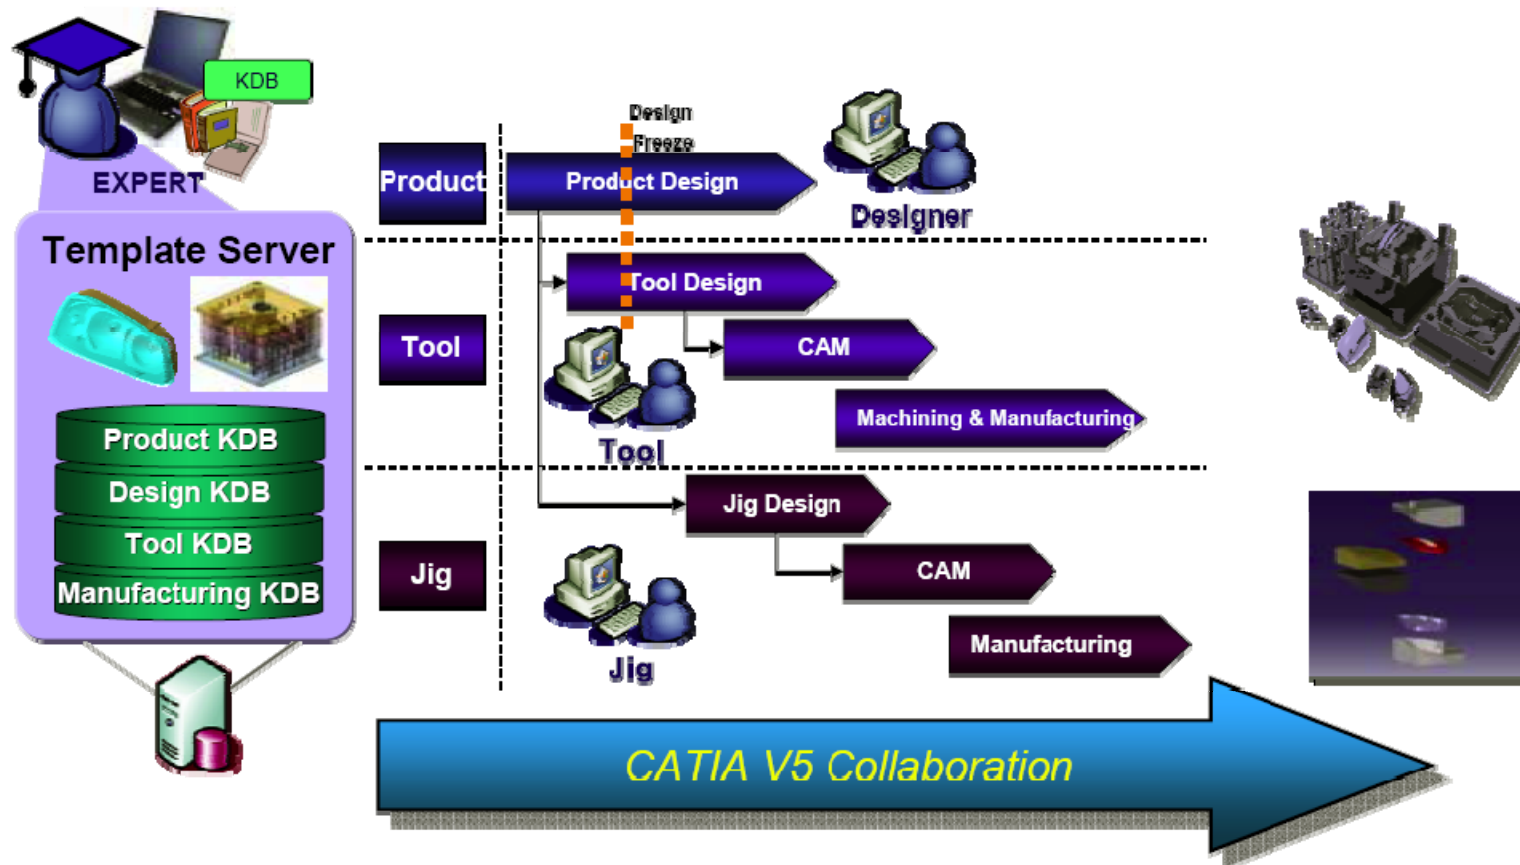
KDB

EXPERT

Template Server

Product KDB

Design KDB

Tool KDB

Manufacturing KDB

Design Freeze

Product

Product Design

Designer

Tool Design

Tool

CAM

Machining & Manufacturing

Tool

Jig Design

Jig

CAM

Manufacturing

Jig

CATIA V5 Collaboration